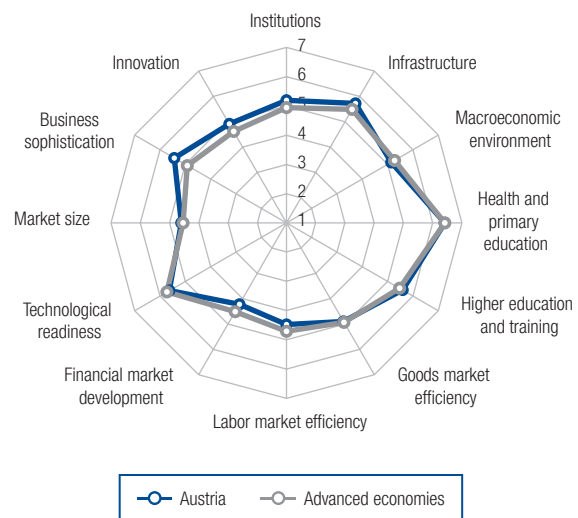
Institutions
7
6
5
4
3
2
1
Infrastructure
Macroeconomic environment
Health and primary education
Higher education and training
Goods market efficiency
Labor market efficiency
Financial market development
Technological readiness
Market size
Business sophistication
Innovation

Austria
Advanced economies